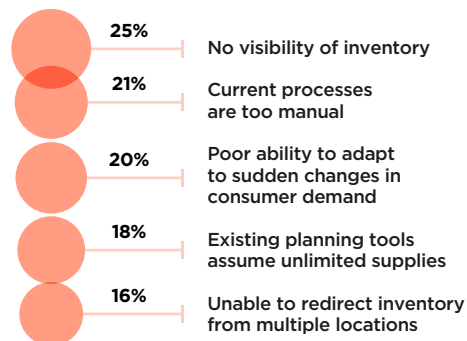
25%
No visibility of inventory

21%
Current processes are too manual

20%
Poor ability to adapt to sudden changes in consumer demand

18%
Existing planning tools assume unlimited supplies

16%
Unable to redirect inventory from multiple locations